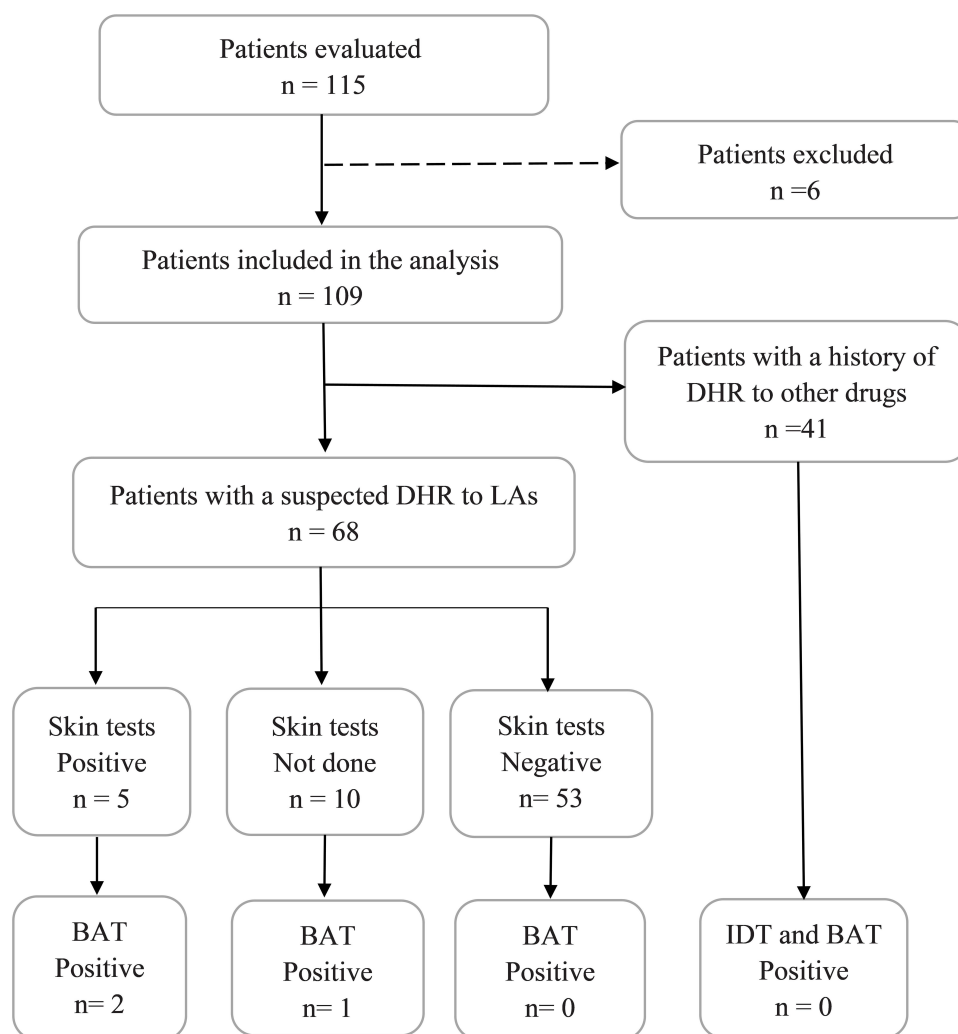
Patients evaluated
n = 115

Patients excluded
n =6

Patients included in the analysis
n = 109

Patients with a history of DHR to other drugs
n =41

Patients with a suspected DHR to LAs
n = 68

Skin tests
Positive
n = 5

Skin tests
Not done
n = 10

Skin tests
Negative
n= 53

BAT
Positive
n= 2

BAT
Positive
n= 1

BAT
Positive
n= 0

IDT and BAT
Positive
n = 0